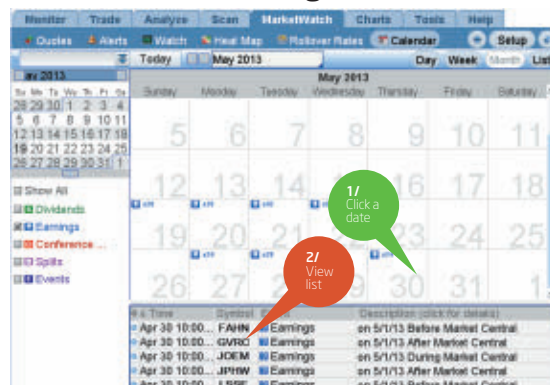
Monitor Trade Analyze Scan MarketWatch Charts Tools Help

Quotes Alerts Watch Heat Map Rollover Rates Calendar Setup

Today May 2013 Day Week Month List

ay 2013

Su Mo Tu We Th Fr Sa
28 29 30 1 2 3 4
5 6 7 8 9 10 11
12 13 14 15 16 17 18
19 20 21 22 23 24 25
26 27 28 29 30 31 1

Show All
Dividends
Earnings
Conference ...
Splits
Events

May 2013

| Sunday | Monday | Tuesday | Wednesday | Thursday | Friday | Saturday |
|---|---|---|---|---|---|---|
| 5 | 6 | 7 | 8 | 9 | 10 | 11 |
| 12 | 13 | 14 | 15 | 16 | 17 | 18 |
| 19 | 20 | 21 | 22 | 23 | 24 | 25 |
| 26 | 27 | 28 | 29 | 30 | 31 | |

1/ Click a date

2/ View list

| Time | Symbol | Type | Description (click for details) |
|---|---|---|---|
| Apr 30 10:00... | FAHN | Earnings | on 5/1/13 Before Market Central |
| Apr 30 10:00... | GVRO | Earnings | on 5/1/13 After Market Central |
| Apr 30 10:00... | JOEM | Earnings | on 5/1/13 During Market Central |
| Apr 30 10:00... | JPHW | Earnings | on 5/1/13 After Market Central |
| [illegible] | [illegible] | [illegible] | on 5/1/13 Before Market Central |